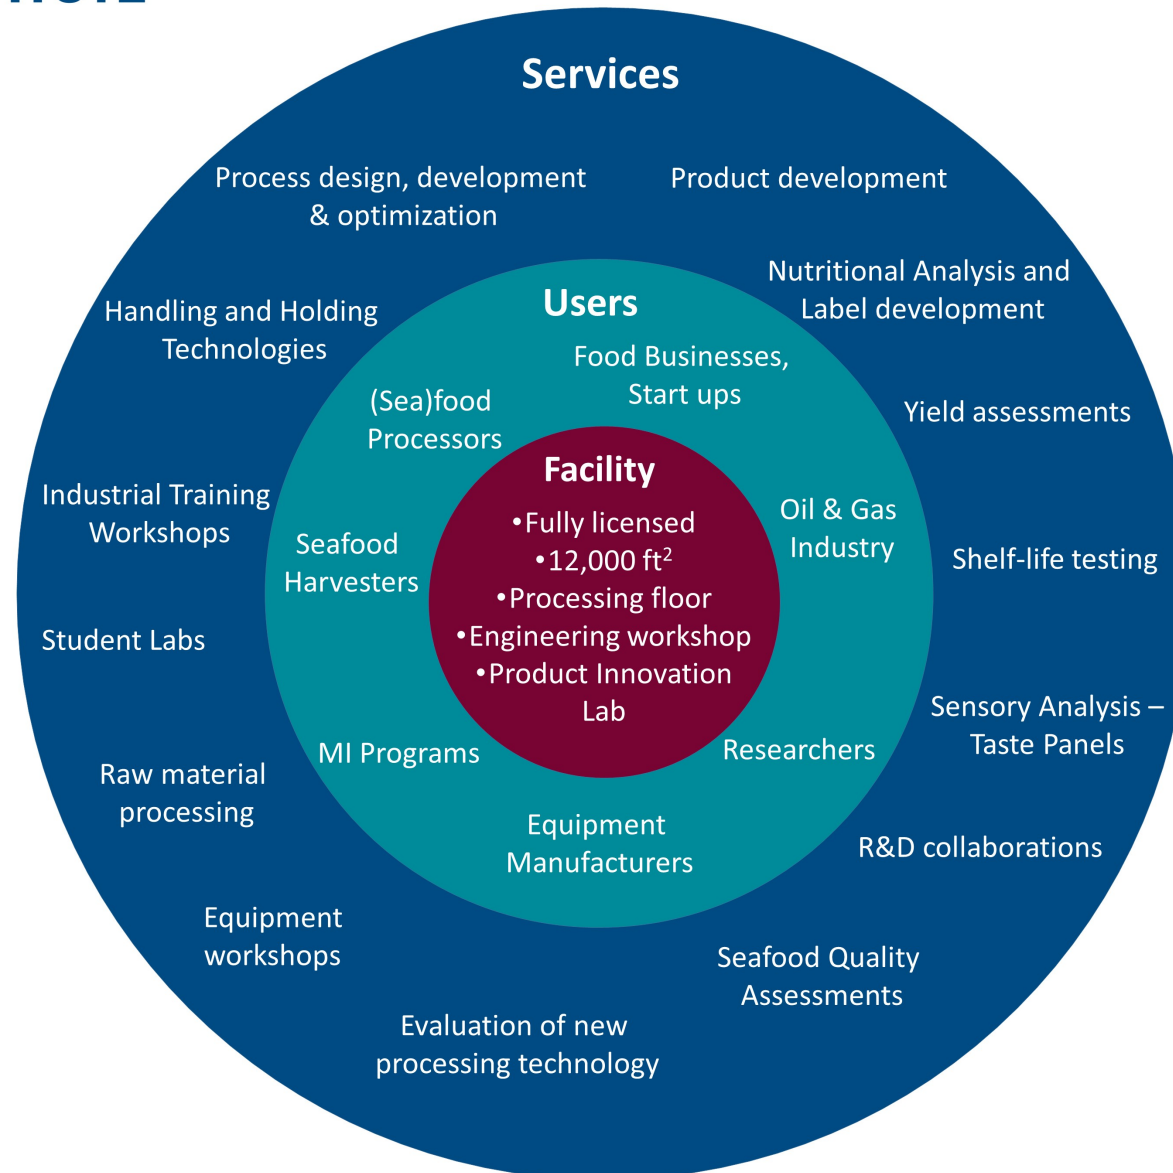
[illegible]

Services

Process design, development & optimization

Product development

Nutritional Analysis and Label development

Handling and Holding Technologies

Yield assessments

Industrial Training Workshops

Shelf-life testing

Student Labs

Sensory Analysis – Taste Panels

Raw material processing

R&D collaborations

Equipment workshops

Seafood Quality Assessments

Evaluation of new processing technology

Users

Food Businesses, Start ups

(Sea)food Processors

Oil & Gas Industry

Seafood Harvesters

MI Programs

Researchers

Equipment Manufacturers

Facility

•Fully licensed
•12,000 ft$^2$
•Processing floor
•Engineering workshop
•Product Innovation Lab